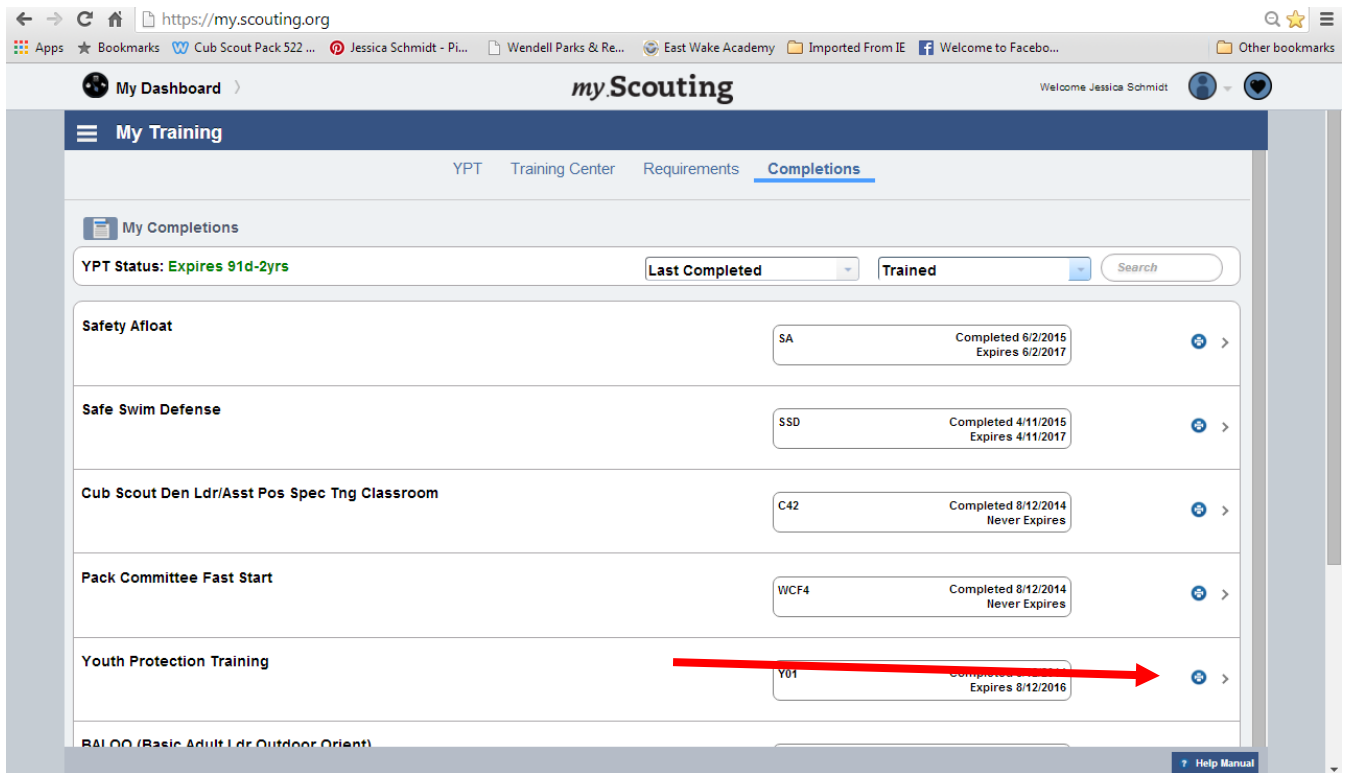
https://my.scouting.org

Apps Bookmarks Cub Scout Pack 522 ... Jessica Schmidt - Pi... Wendell Parks & Re... East Wake Academy Imported From IE Welcome to Facebo... Other bookmarks

My Dashboard

my.Scouting

Welcome Jessica Schmidt

My Training

YPT Training Center Requirements Completions

My Completions

YPT Status: Expires 91d-2yrs

Last Completed

Trained

Search

Safety Afloat
SA Completed 6/2/2015 Expires 6/2/2017

Safe Swim Defense
SSD Completed 4/11/2015 Expires 4/11/2017

Cub Scout Den Ldr/Asst Pos Spec Tng Classroom
C42 Completed 8/12/2014 Never Expires

Pack Committee Fast Start
WCF4 Completed 8/12/2014 Never Expires

Youth Protection Training
Y01 Completed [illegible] Expires 8/12/2016

BALOO (Basic Adult Ldr Outdoor Orient)

Help Manual